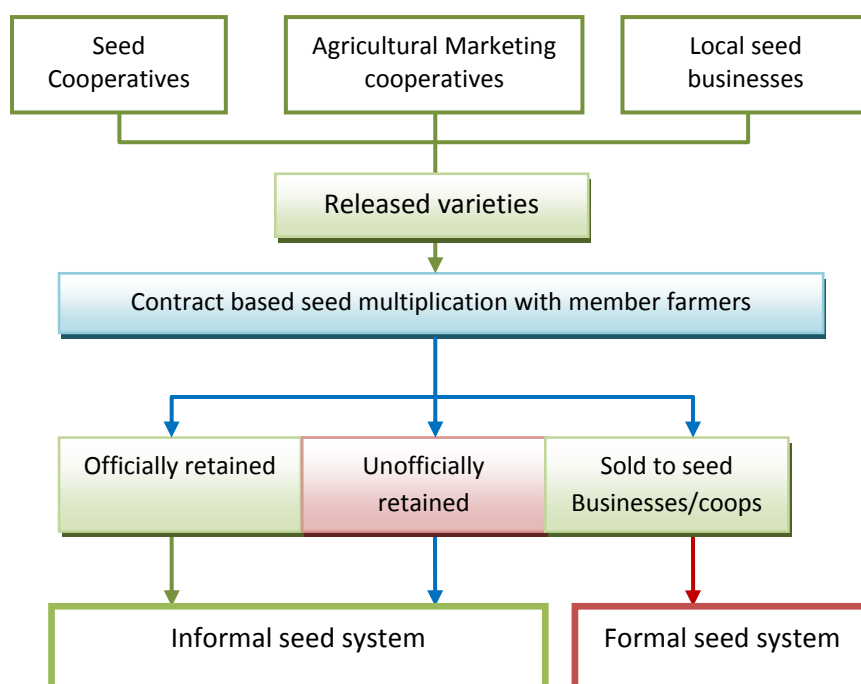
Seed Cooperatives

Agricultural Marketing cooperatives

Local seed businesses

Released varieties

Contract based seed multiplication with member farmers

Officially retained

Unofficially retained

Sold to seed Businesses/coops

Informal seed system

Formal seed system